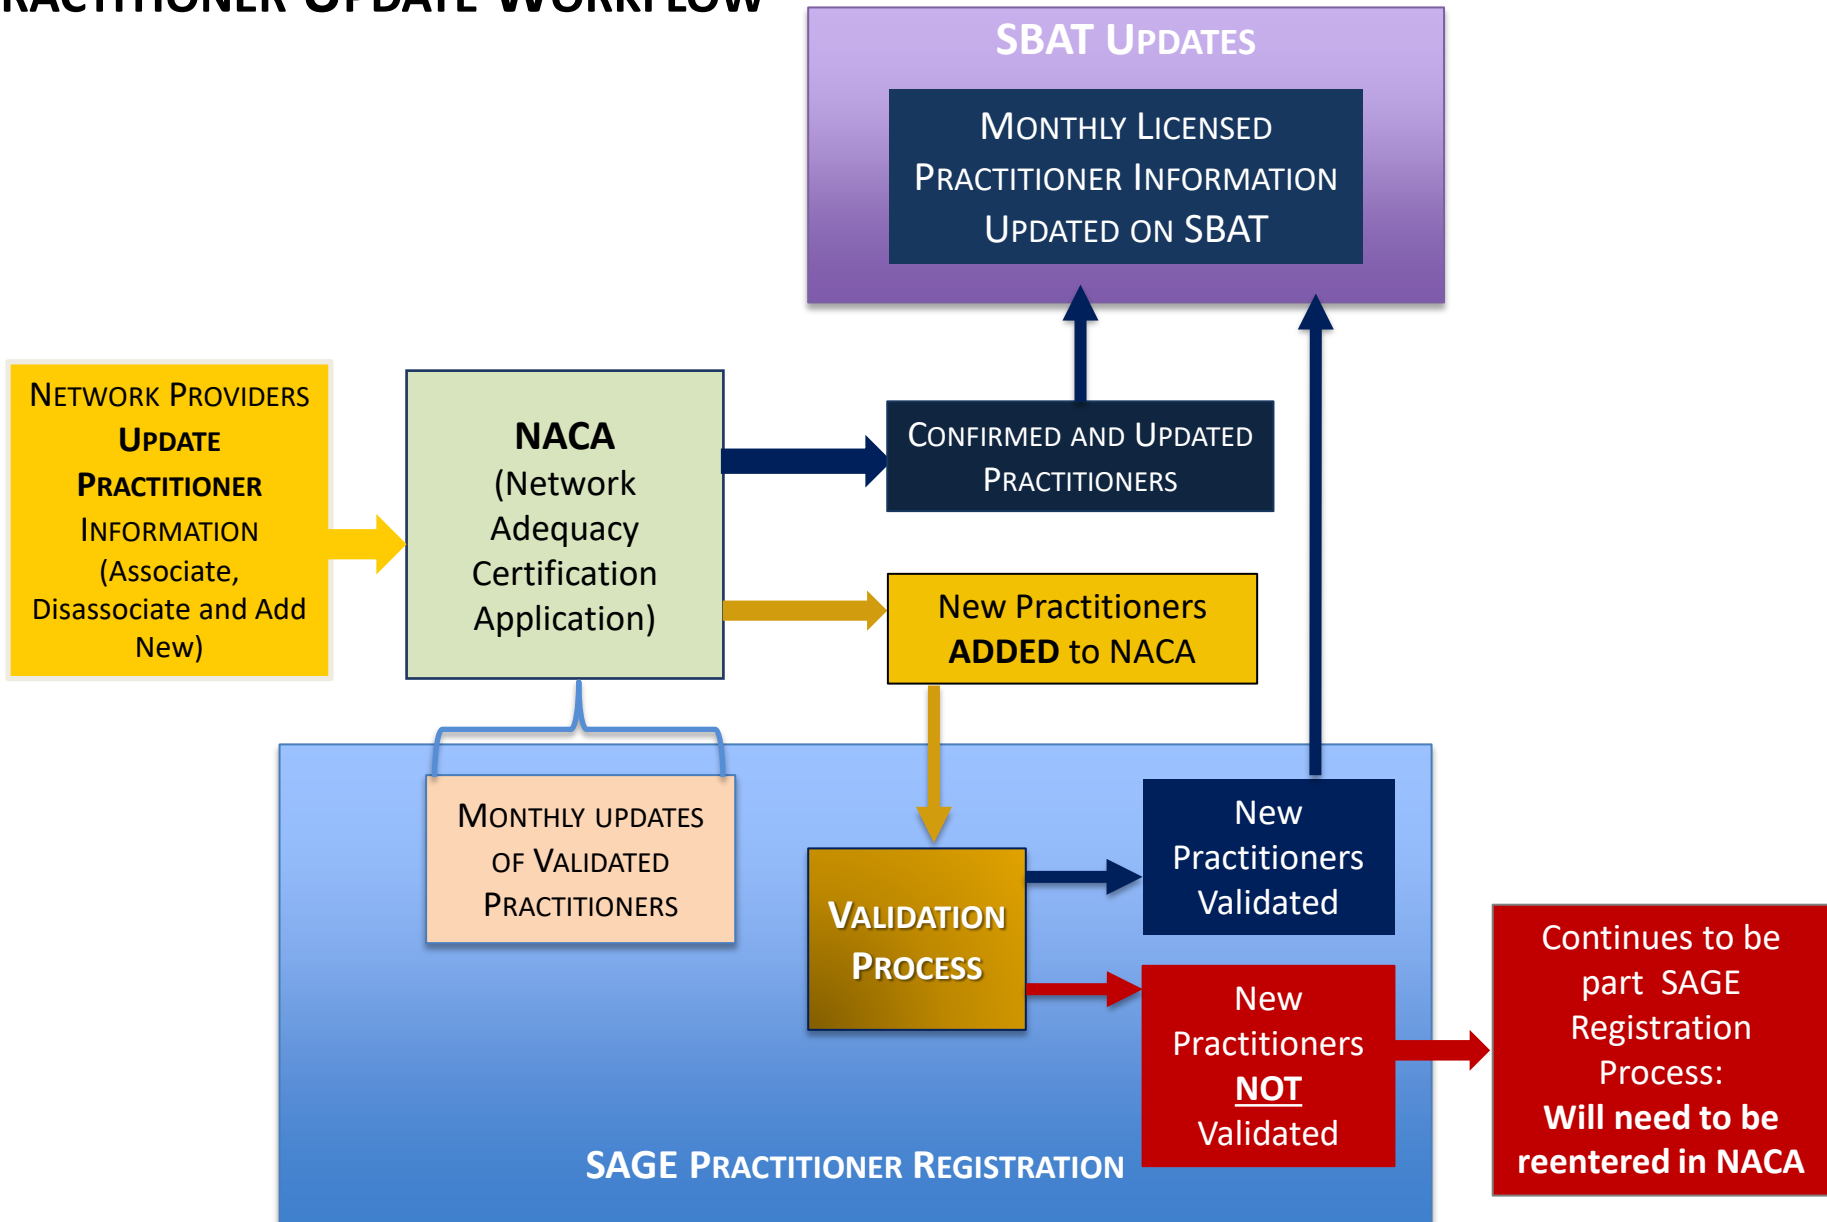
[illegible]RACTITIONER UPDATE WORKFLOW

SBAT UPDATES

MONTHLY LICENSED PRACTITIONER INFORMATION UPDATED ON SBAT

NETWORK PROVIDERS UPDATE PRACTITIONER INFORMATION (Associate, Disassociate and Add New)

NACA (Network Adequacy Certification Application)

CONFIRMED AND UPDATED PRACTITIONERS

New Practitioners ADDED to NACA

MONTHLY UPDATES OF VALIDATED PRACTITIONERS

VALIDATION PROCESS

New Practitioners Validated

New Practitioners NOT Validated

Continues to be part SAGE Registration Process: Will need to be reentered in NACA

SAGE PRACTITIONER REGISTRATION